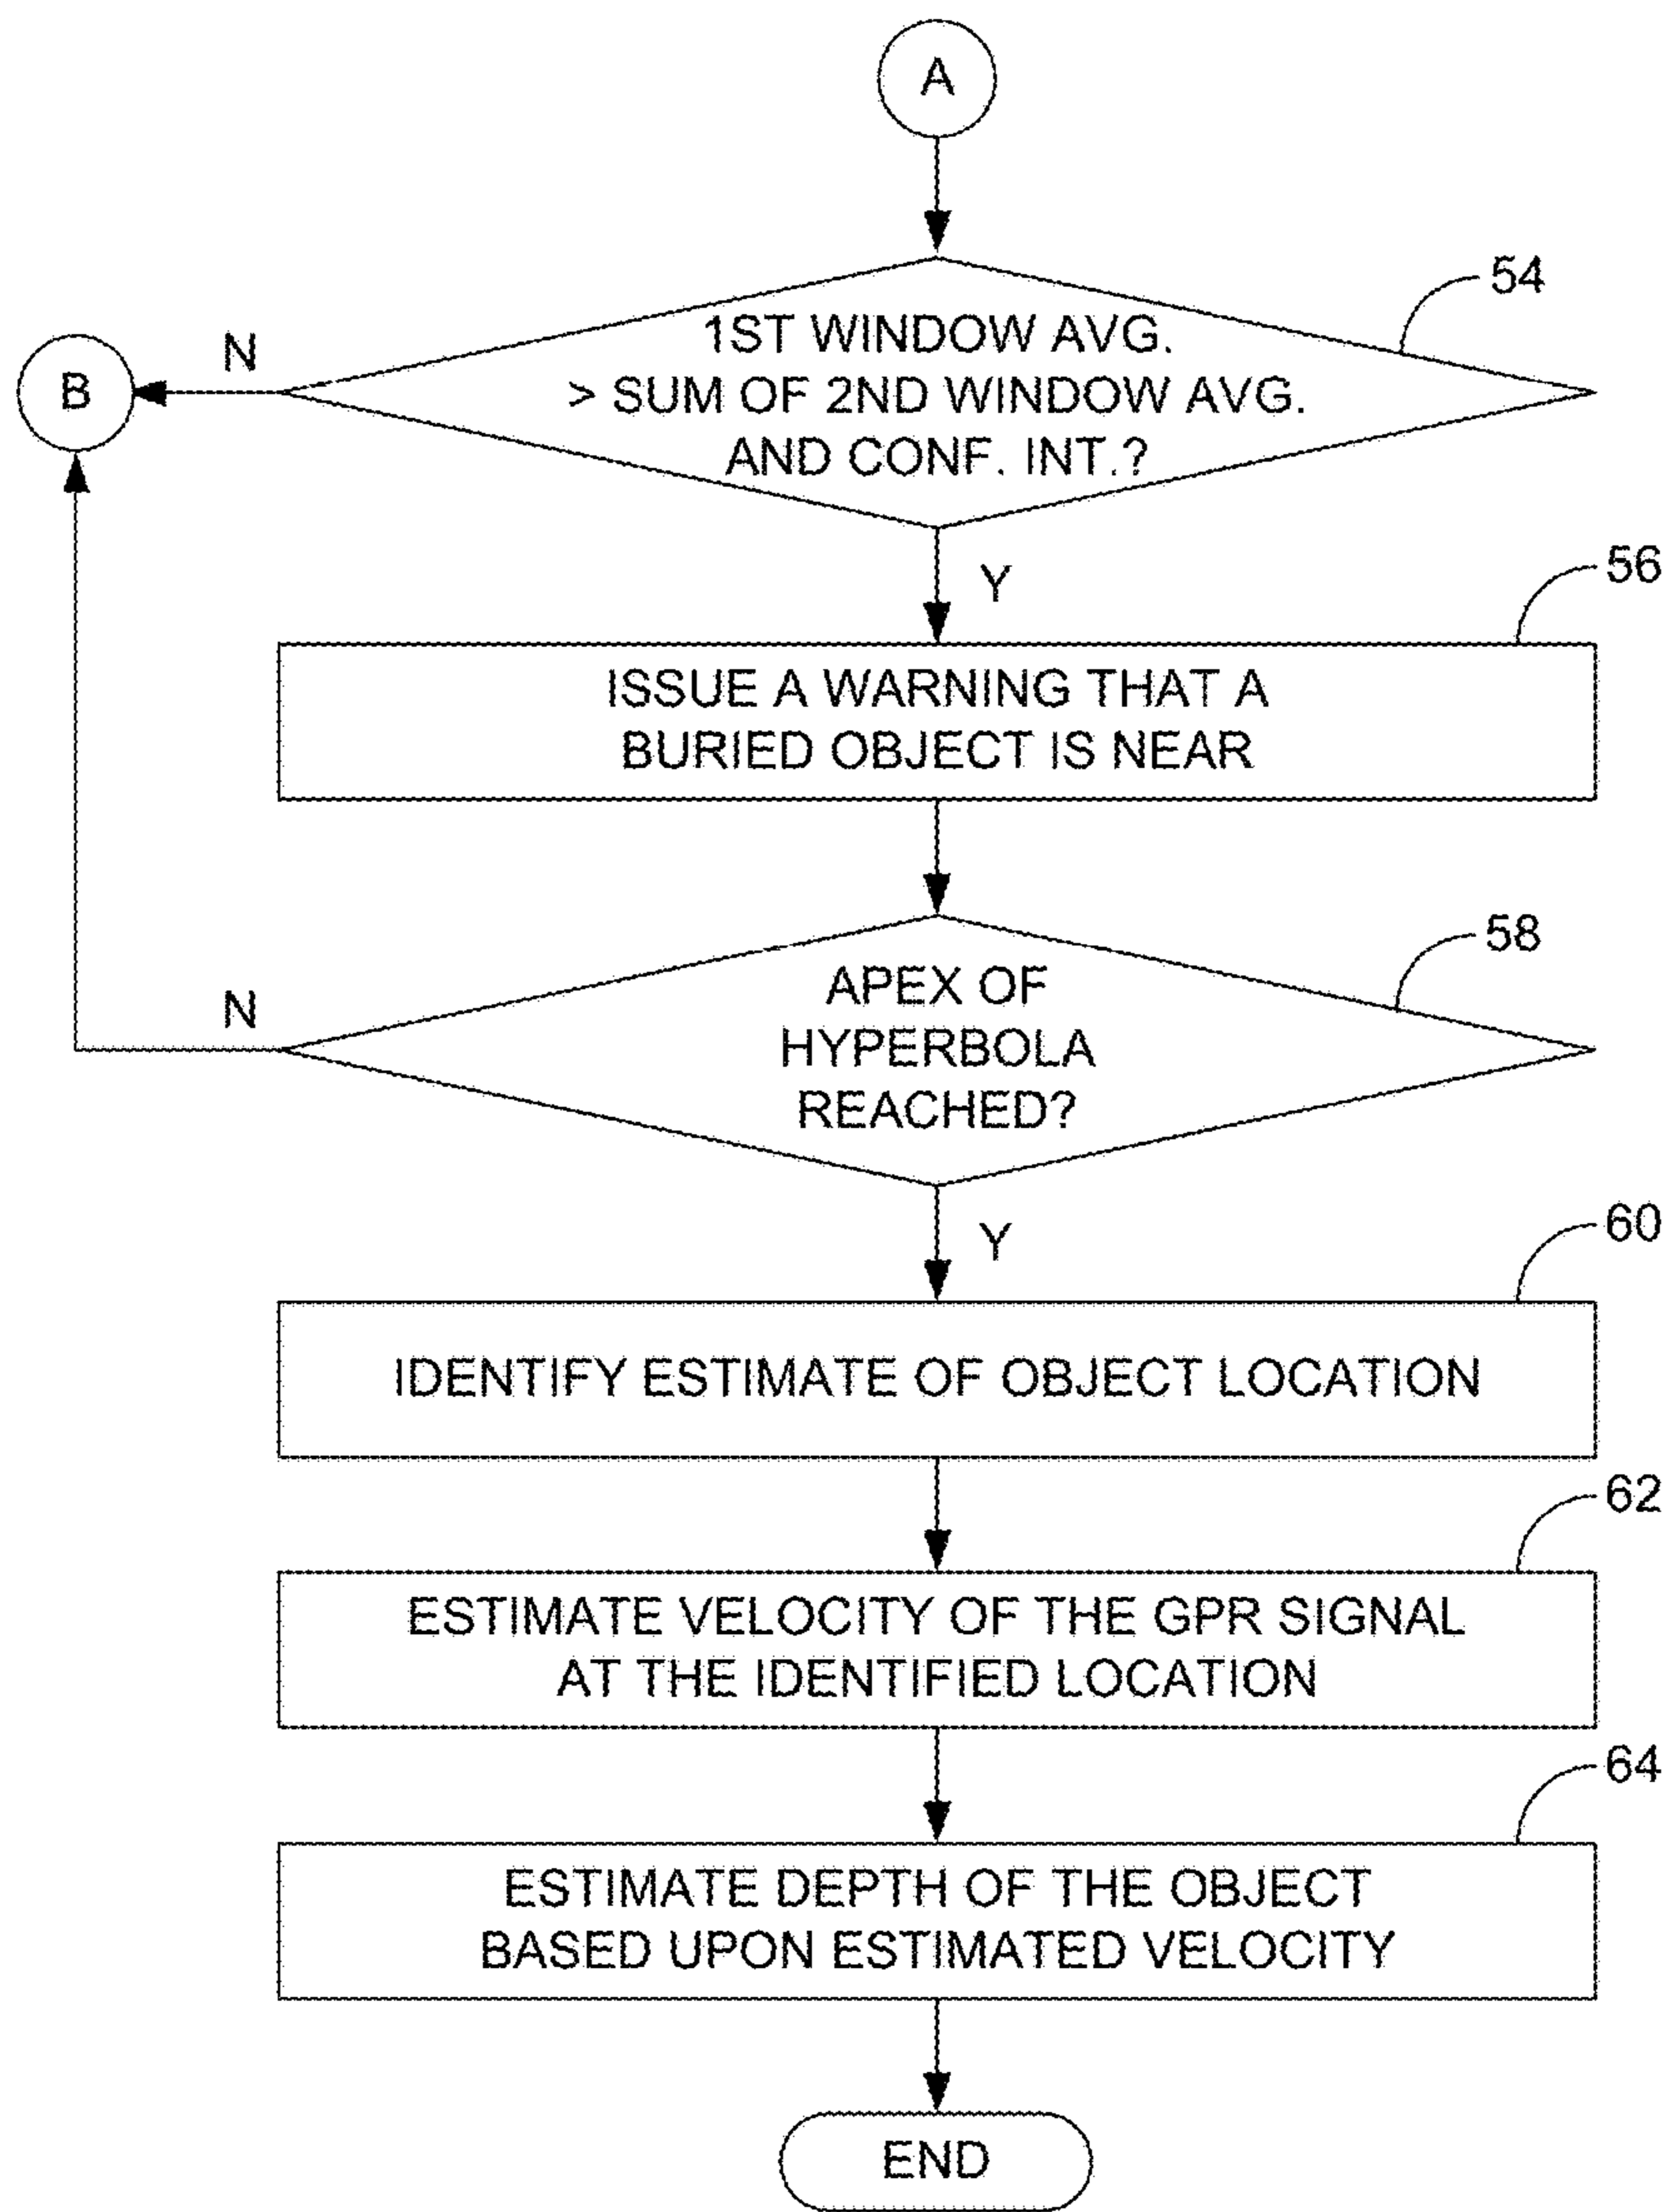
A

54

N

B

1ST WINDOW AVG. > SUM OF 2ND WINDOW AVG. AND CONF. INT.?

Y

56

ISSUE A WARNING THAT A BURIED OBJECT IS NEAR

58

N

APEX OF HYPERBOLA REACHED?

Y

60

IDENTIFY ESTIMATE OF OBJECT LOCATION

62

ESTIMATE VELOCITY OF THE GPR SIGNAL AT THE IDENTIFIED LOCATION

64

ESTIMATE DEPTH OF THE OBJECT BASED UPON ESTIMATED VELOCITY

END